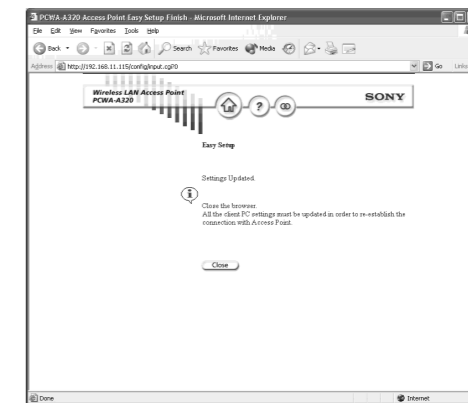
PCWA-A320 Access Point Easy Setup Finish - Microsoft Internet Explorer

File Edit View Favorites Tools Help

Back Search Favorites Media

Address http://192.168.11.115/config/input.cgi?0 Go Links

Wireless LAN Access Point
PCWA-A320

SONY

Easy Setup

Settings Updated.

Close the browser.
All the client PC settings must be updated in order to re-establish the connection with Access Point.

Close

Done Internet